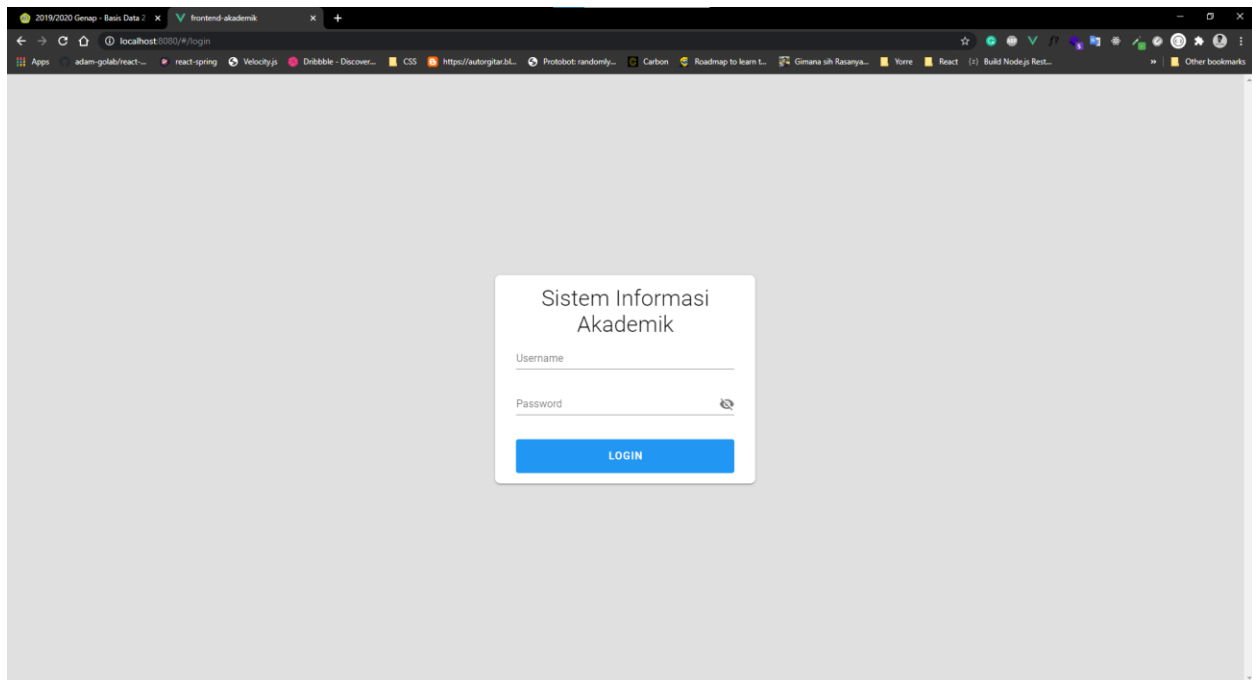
2019/2020 Genap - Basis Data 2 ×
frontend-akademik ×
+

localhost:8080/#/login

Apps adam-golab/react-... react-spring Velocity.js Dribbble - Discover... CSS https://autorgitar.bl... Protobot: randomly... Carbon Roadmap to learn t... Gimana sih Rasanya... Yorre React Build Node.js Rest... » Other bookmarks

Sistem Informasi Akademik

Username

Password

LOGIN